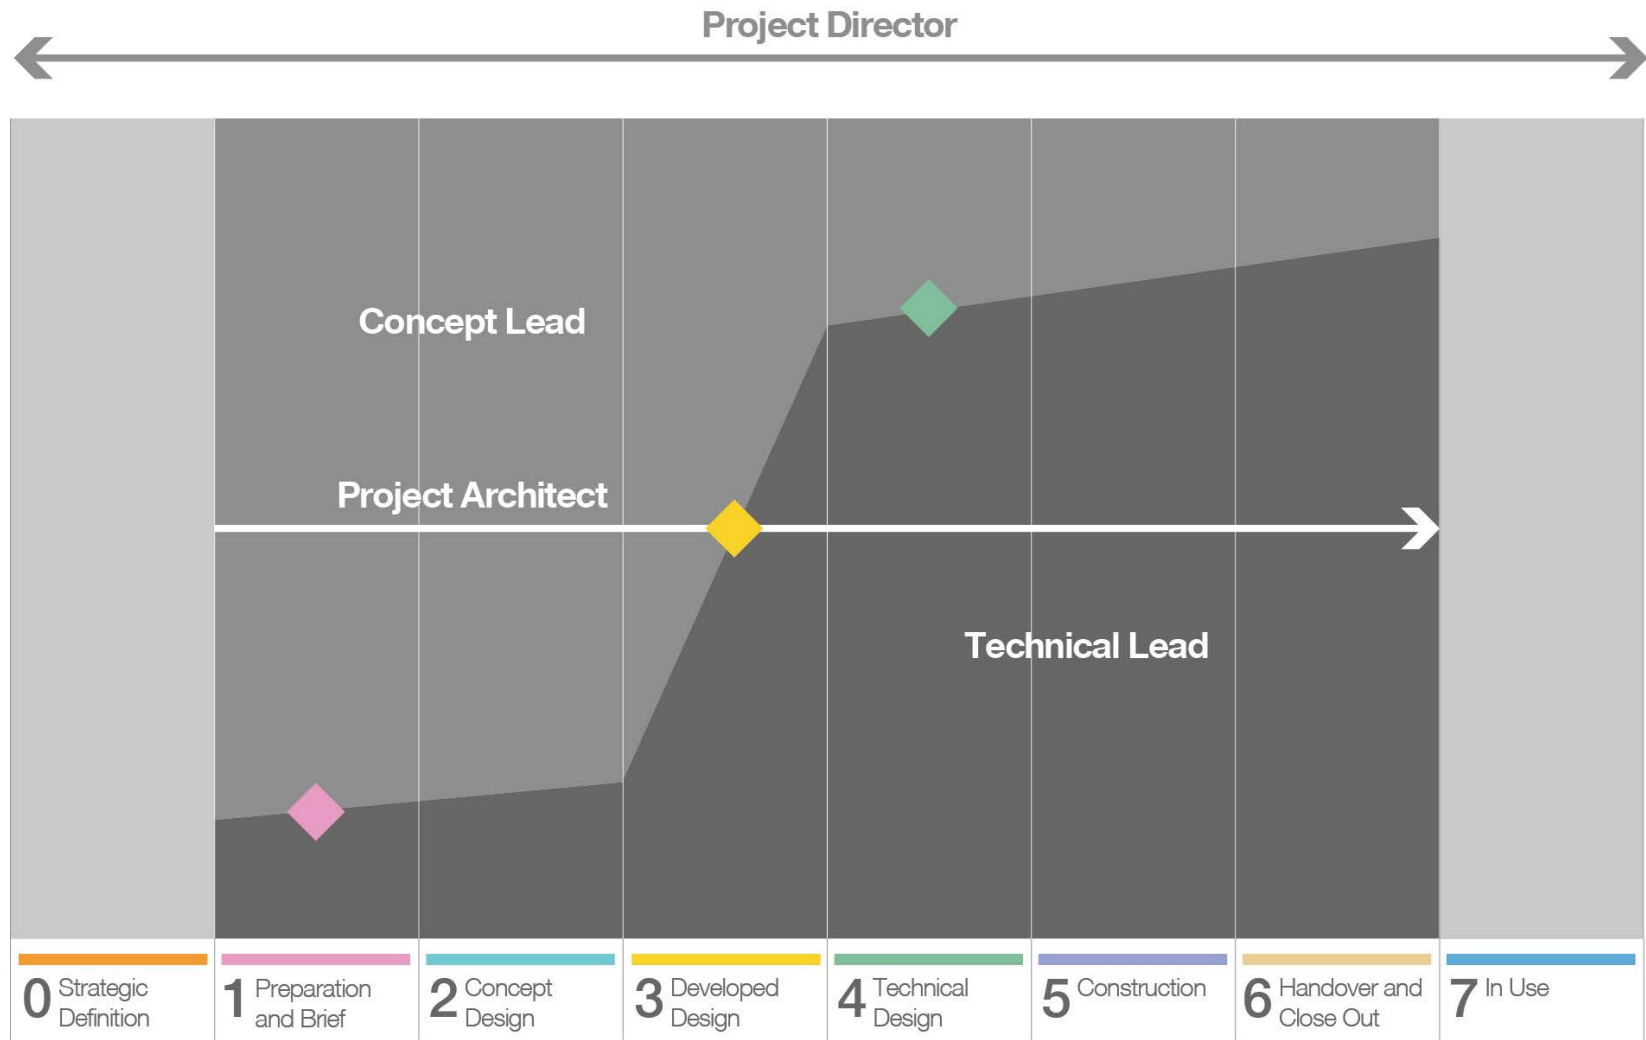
Project Director

Concept Lead

Project Architect

Technical Lead

0 Strategic Definition

1 Preparation and Brief

2 Concept Design

3 Developed Design

4 Technical Design

5 Construction

6 Handover and Close Out

7 In Use